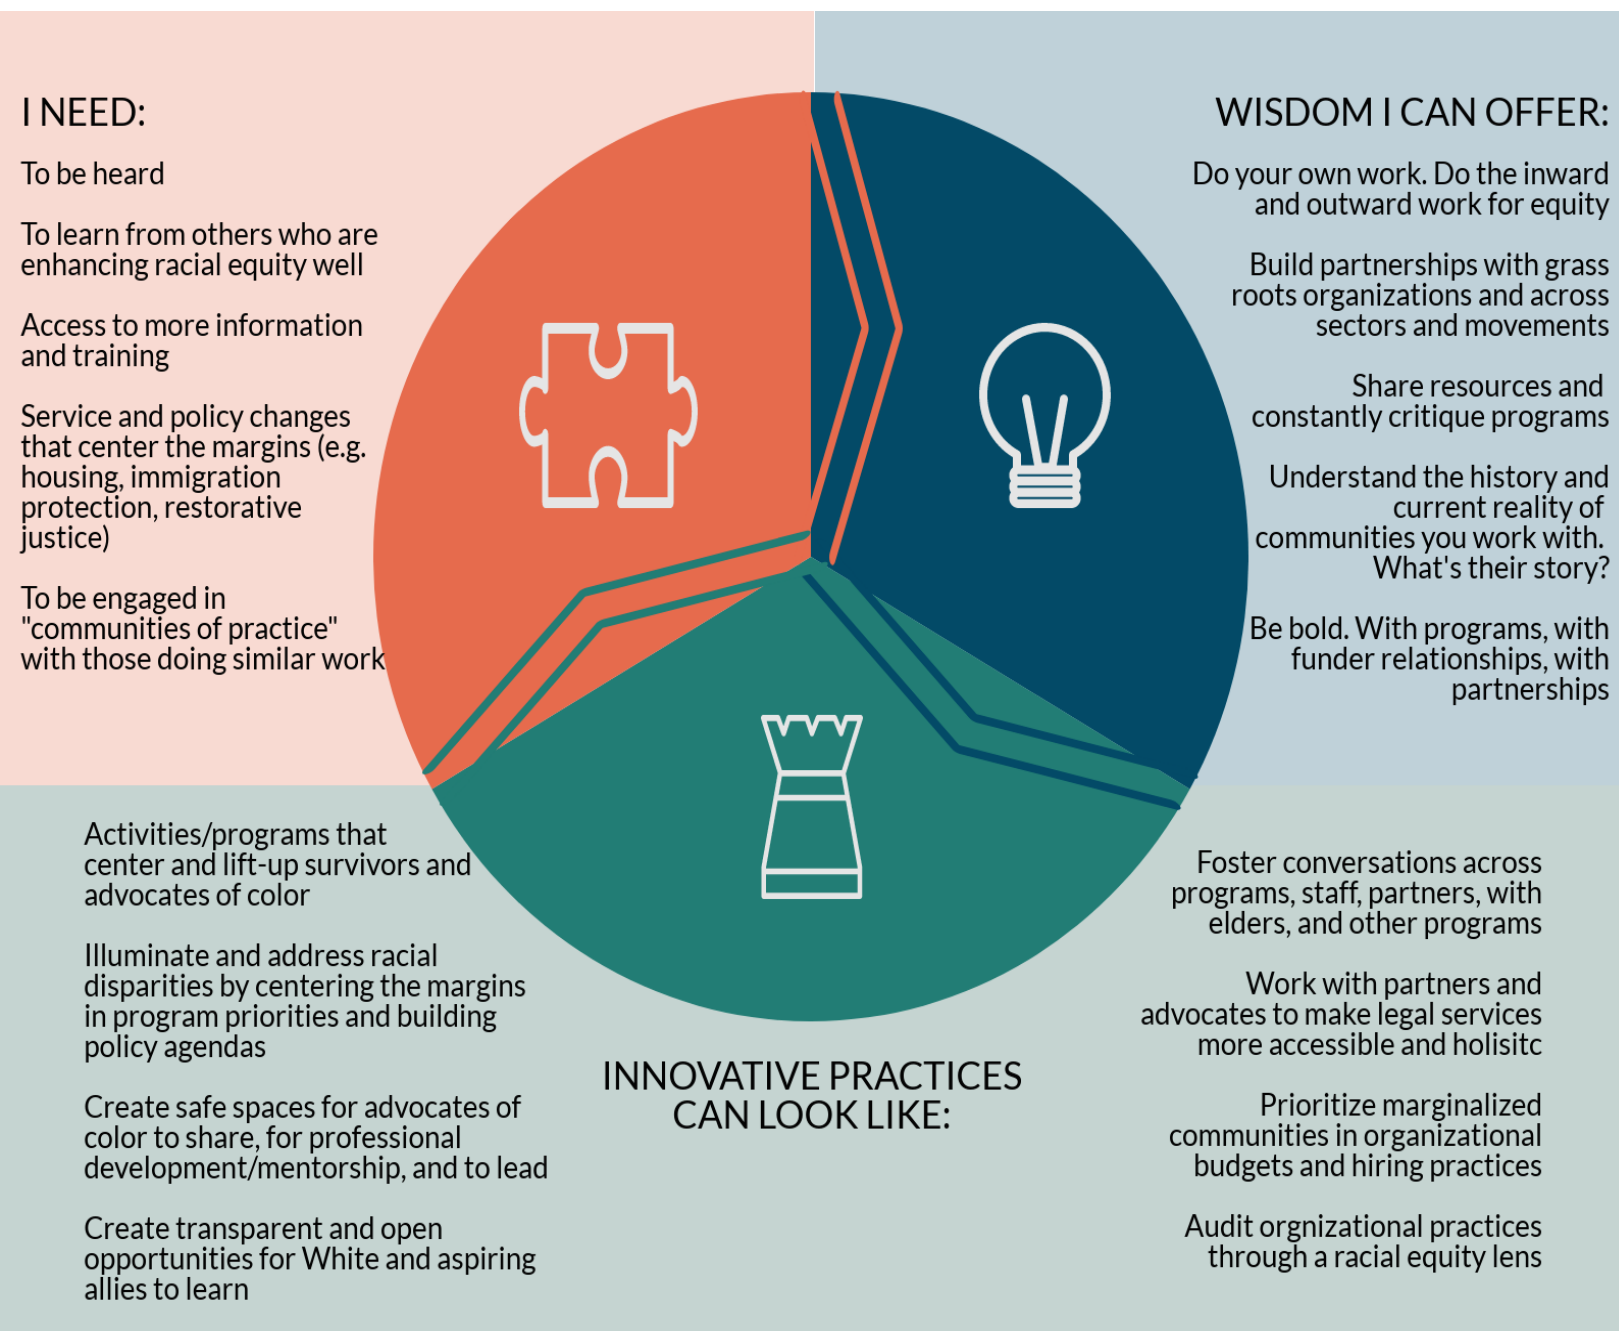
I NEED:

To be heard

To learn from others who are enhancing racial equity well

Access to more information and training

Service and policy changes that center the margins (e.g. housing, immigration protection, restorative justice)

To be engaged in "communities of practice" with those doing similar work

WISDOM I CAN OFFER:

Do your own work. Do the inward and outward work for equity

Build partnerships with grass roots organizations and across sectors and movements

Share resources and constantly critique programs

Understand the history and current reality of communities you work with. What's their story?

Be bold. With programs, with funder relationships, with partnerships

Activities/programs that center and lift-up survivors and advocates of color

Illuminate and address racial disparities by centering the margins in program priorities and building policy agendas

Create safe spaces for advocates of color to share, for professional development/mentorship, and to lead

Create transparent and open opportunities for White and aspiring allies to learn

INNOVATIVE PRACTICES CAN LOOK LIKE:

Foster conversations across programs, staff, partners, with elders, and other programs

Work with partners and advocates to make legal services more accessible and holisitc

Prioritize marginalized communities in organizational budgets and hiring practices

Audit orgnizational practices through a racial equity lens